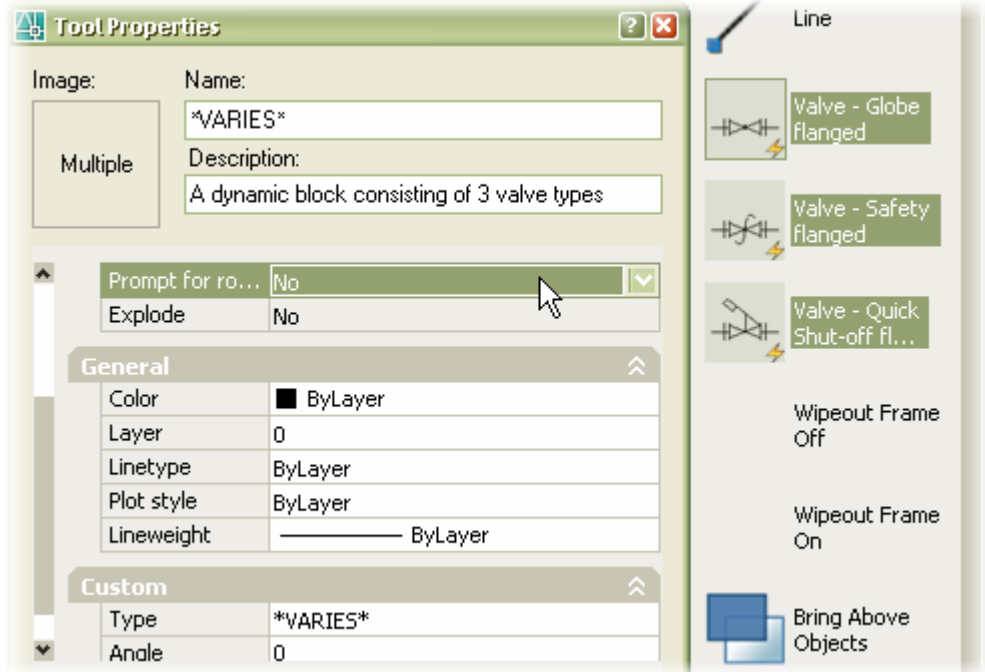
Tool Properties

Image:

Multiple

Name:

*VARIES*

Description:

A dynamic block consisting of 3 valve types

| | |
|---|---|
| Prompt for ro... | No |
| Explode | No |

General

| | |
|---|---|
| Color | ByLayer |
| Layer | 0 |
| Linetype | ByLayer |
| Plot style | ByLayer |
| Lineweight | ———— ByLayer |

Custom

| | |
|---|---|
| Type | *VARIES* |
| Angle | 0 |

Line

Valve - Globe flanged

Valve - Safety flanged

Valve - Quick Shut-off fl...

Wipeout Frame Off

Wipeout Frame On

Bring Above Objects